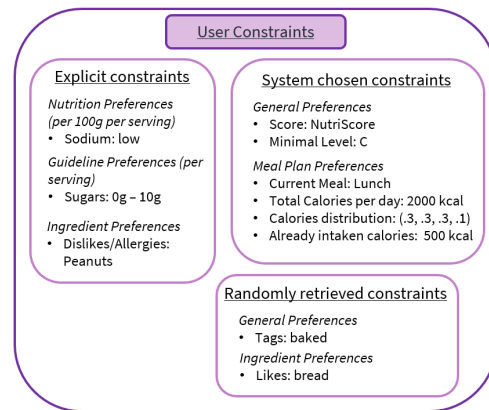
User Constraints

Explicit constraints

Nutrition Preferences (per 100g per serving)
• Sodium: low

Guideline Preferences (per serving)
• Sugars: 0g – 10g

Ingredient Preferences
• Dislikes/Allergies: Peanuts

System chosen constraints

General Preferences
• Score: NutriScore
• Minimal Level: C

Meal Plan Preferences
• Current Meal: Lunch
• Total Calories per day: 2000 kcal
• Calories distribution: (.3, .3, .3, .1)
• Already intaken calories: 500 kcal

Randomly retrieved constraints

General Preferences
• Tags: baked

Ingredient Preferences
• Likes: bread